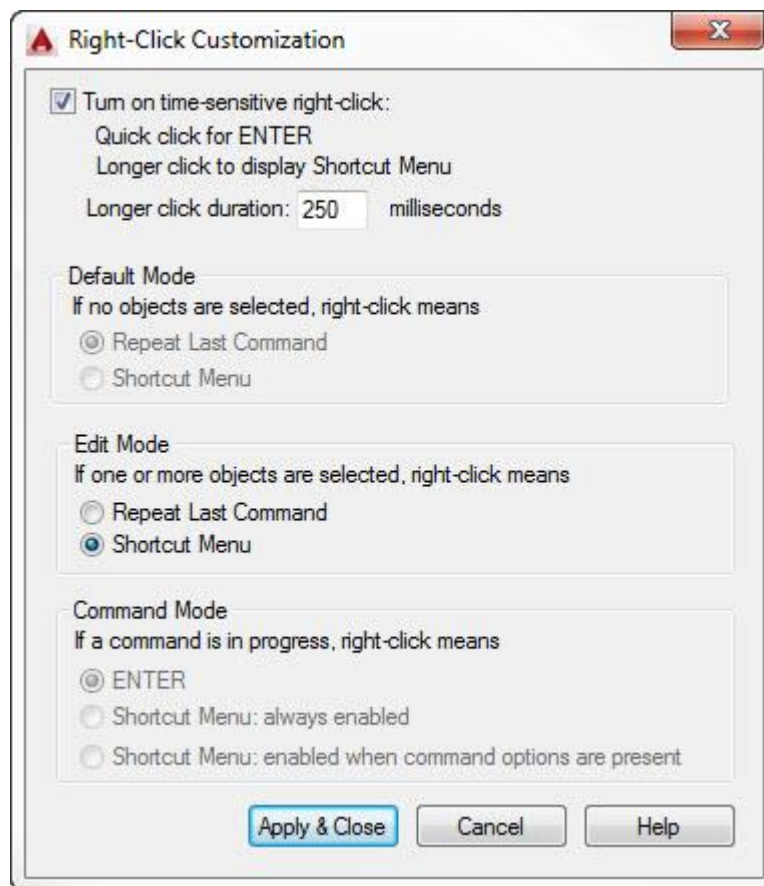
Right-Click Customization

Turn on time-sensitive right-click:
Quick click for ENTER
Longer click to display Shortcut Menu

Longer click duration: 250 milliseconds

Default Mode
If no objects are selected, right-click means
Repeat Last Command
Shortcut Menu

Edit Mode
If one or more objects are selected, right-click means
Repeat Last Command
Shortcut Menu

Command Mode
If a command is in progress, right-click means
ENTER
Shortcut Menu: always enabled
Shortcut Menu: enabled when command options are present

Apply & Close
Cancel
Help